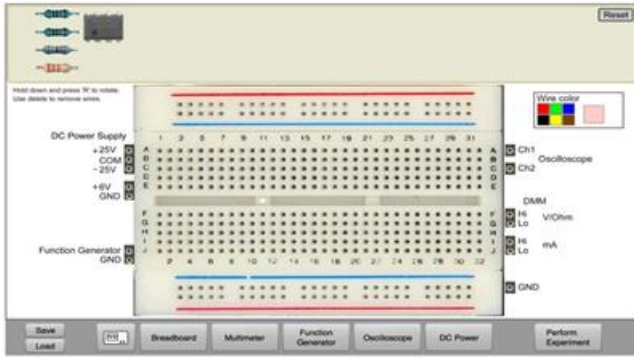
Reset

Hold down and press 'R' to rotate.
Use delete to remove wires.

Wire color

DC Power Supply
+25V
COM
- 25V

+6V
GND

Function Generator
GND

1 3 5 7 9 11 13 15 17 19 21 23 25 27 29 31

A
B
C
D
E

F
G
H
I
J

2 4 6 8 10 12 14 16 18 20 22 24 26 28 30 32

Ch1
Ch2
Oscilloscope

DMM
Hi
Lo
V/Ohm

Hi
Lo
mA

GND

Save
Load

Breadboard
Multimeter
Function Generator
Oscilloscope
DC Power
Perform Experiment